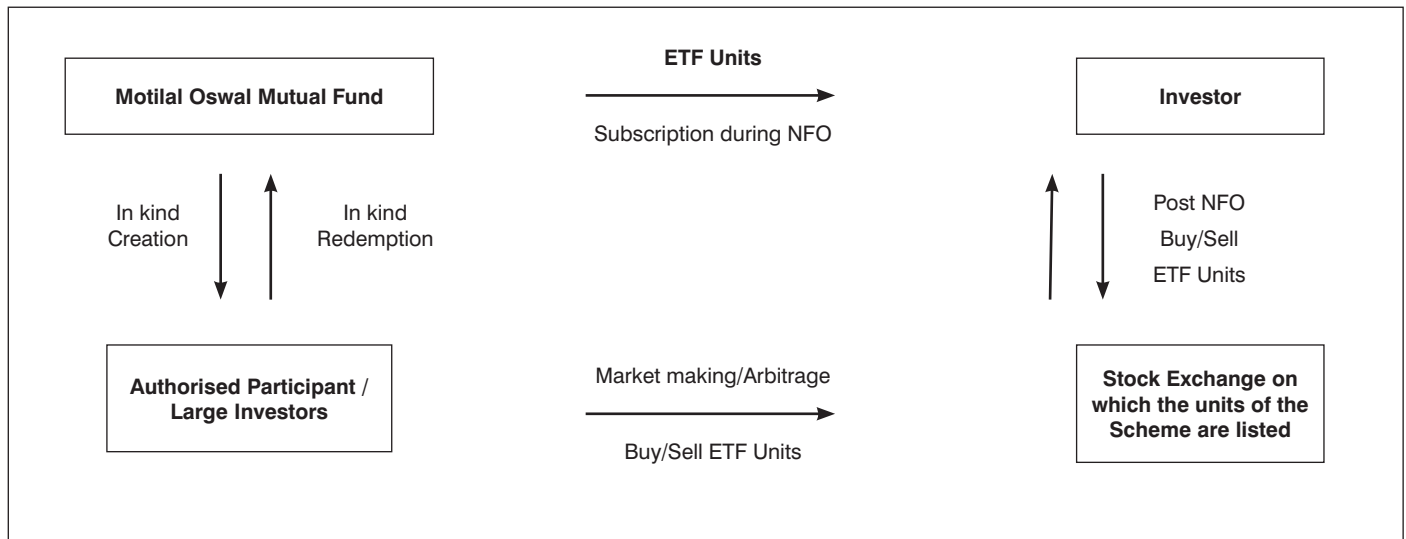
Motilal Oswal Mutual Fund

ETF Units

Subscription during NFO

Investor

In kind Creation

In kind Redemption

Post NFO Buy/Sell ETF Units

Authorised Participant / Large Investors

Market making/Arbitrage

Buy/Sell ETF Units

Stock Exchange on which the units of the Scheme are listed